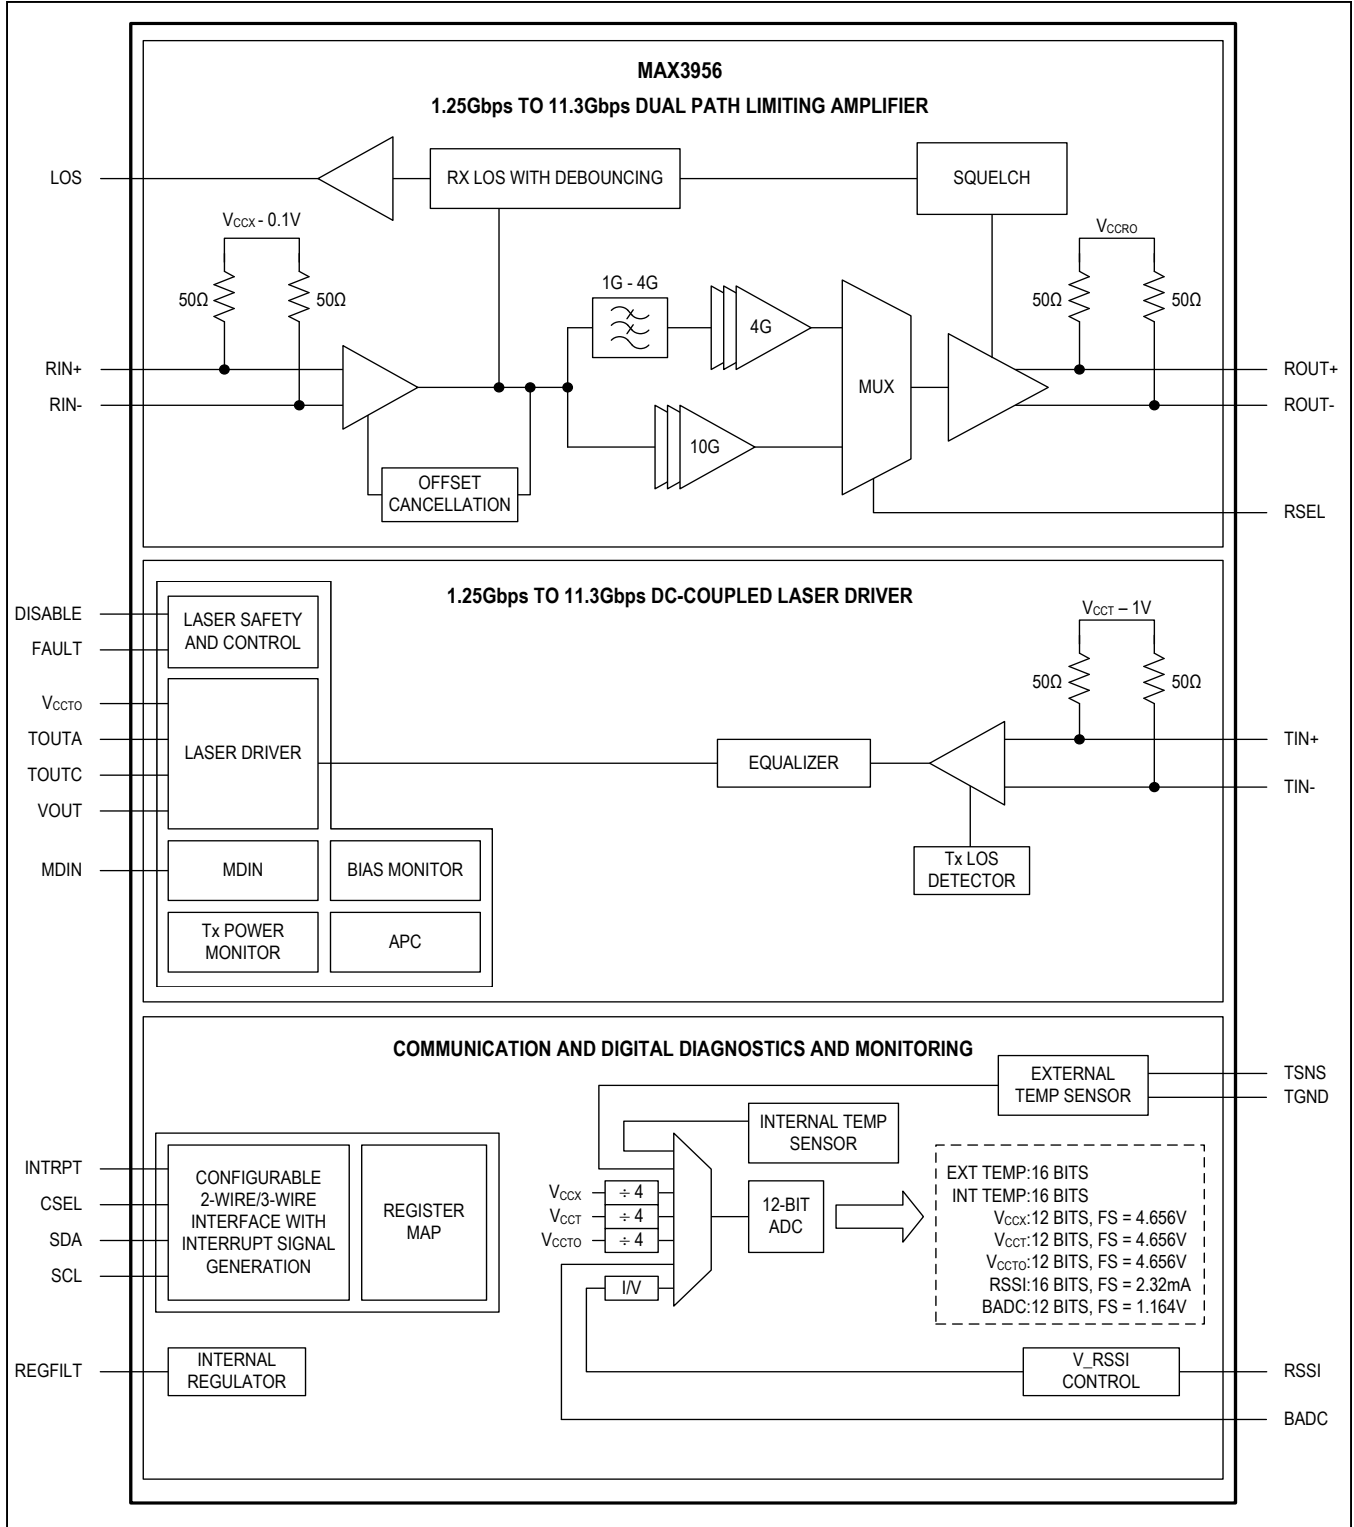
MAX3956

1.25Gbps TO 11.3Gbps DUAL PATH LIMITING AMPLIFIER

LOS

RX LOS WITH DEBOUNCING

SQUELCH

$V_{CCX}$ - 0.1V

50Ω 50Ω

1G - 4G

4G

$V_{CCRO}$

50Ω 50Ω

RIN+

RIN-

MUX

ROUT+

ROUT-

10G

OFFSET CANCELLATION

RSEL

1.25Gbps TO 11.3Gbps DC-COUPLED LASER DRIVER

DISABLE

FAULT

LASER SAFETY AND CONTROL

$V_{CCT}$ – 1V

50Ω 50Ω

$V_{CCTO}$

TOUTA

TOUTC

VOUT

LASER DRIVER

EQUALIZER

TIN+

TIN-

MDIN

MDIN

BIAS MONITOR

Tx LOS DETECTOR

Tx POWER MONITOR

APC

COMMUNICATION AND DIGITAL DIAGNOSTICS AND MONITORING

EXTERNAL TEMP SENSOR

TSNS

TGND

INTERNAL TEMP SENSOR

INTRPT

CSEL

SDA

SCL

CONFIGURABLE 2-WIRE/3-WIRE INTERFACE WITH INTERRUPT SIGNAL GENERATION

REGISTER MAP

$V_{CCX}$ ÷ 4

$V_{CCT}$ ÷ 4

$V_{CCTO}$ ÷ 4

12-BIT ADC

I/V

EXT TEMP:16 BITS
INT TEMP:16 BITS
$V_{CCX}$:12 BITS, FS = 4.656V
$V_{CCT}$:12 BITS, FS = 4.656V
$V_{CCTO}$:12 BITS, FS = 4.656V
RSSI:16 BITS, FS = 2.32mA
BADC:12 BITS, FS = 1.164V

REGFILT

INTERNAL REGULATOR

V_RSSI CONTROL

RSSI

BADC